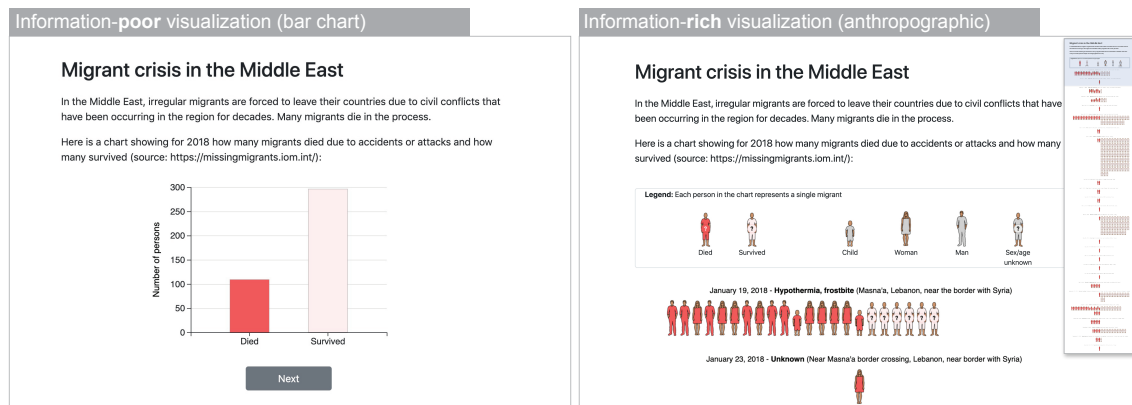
Information-**poor** visualization (bar chart)

Migrant crisis in the Middle East

In the Middle East, irregular migrants are forced to leave their countries due to civil conflicts that have been occurring in the region for decades. Many migrants die in the process.

Here is a chart showing for 2018 how many migrants died due to accidents or attacks and how many survived (source: https://missingmigrants.iom.int/):

| Number of persons | |
|---|---|
| Died | ~110 |
| Survived | ~295 |

300, 250, 200, 150, 100, 50, 0

Next

Information-**rich** visualization (anthropographic)

Migrant crisis in the Middle East

In the Middle East, irregular migrants are forced to leave their countries due to civil conflicts that have been occurring in the region for decades. Many migrants die in the process.

Here is a chart showing for 2018 how many migrants died due to accidents or attacks and how many survived (source: https://missingmigrants.iom.int/):

**Legend:** Each person in the chart represents a single migrant

Died Survived Child Woman Man Sex/age unknown

January 19, 2018 - **Hypothermia, frostbite** (Masna'a, Lebanon, near the border with Syria)

January 23, 2018 - **Unknown** (Near Masna'a border crossing, Lebanon, near border with Syria)